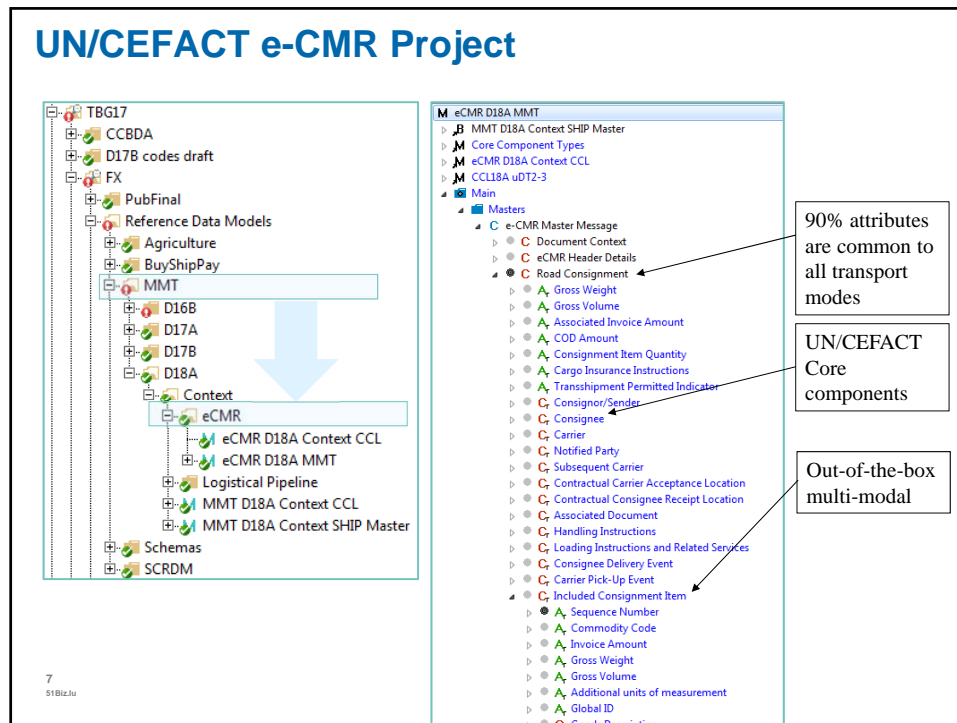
UN/CEFACT e-CMR Project

TBG17
CCBDA
D17B codes draft
FX
PubFinal
Reference Data Models
Agriculture
BuyShipPay
MMT
D16B
D17A
D17B
D18A
Context
eCMR
eCMR D18A Context CCL
eCMR D18A MMT
Logistical Pipeline
MMT D18A Context CCL
MMT D18A Context SHIP Master
Schemas
SCRDM

eCMR D18A MMT
MMT D18A Context SHIP Master
Core Component Types
eCMR D18A Context CCL
CCL18A uDT2-3
Main
Masters
e-CMR Master Message
Document Context
eCMR Header Details
Road Consignment
Gross Weight
Gross Volume
Associated Invoice Amount
COD Amount
Consignment Item Quantity
Cargo Insurance Instructions
Transshipment Permitted Indicator
Consignor/Sender
Consignee
Carrier
Notified Party
Subsequent Carrier
Contractual Carrier Acceptance Location
Contractual Consignee Receipt Location
Associated Document
Handling Instructions
Loading Instructions and Related Services
Consignee Delivery Event
Carrier Pick-Up Event
Included Consignment Item
Sequence Number
Commodity Code
Invoice Amount
Gross Weight
Gross Volume
Additional units of measurement
Global ID

90% attributes are common to all transport modes

UN/CEFACT Core components

Out-of-the-box multi-modal

7
51Biz.lu